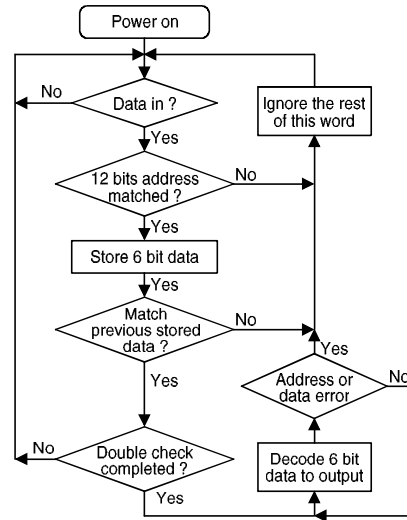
Power on

No

Data in ?

Yes

Ignore the rest of this word

12 bits address matched ?

No

Yes

Store 6 bit data

Yes

Match previous stored data ?

No

Yes

Yes

Address or data error

No

No

Double check completed ?

Decode 6 bit data to output

Yes